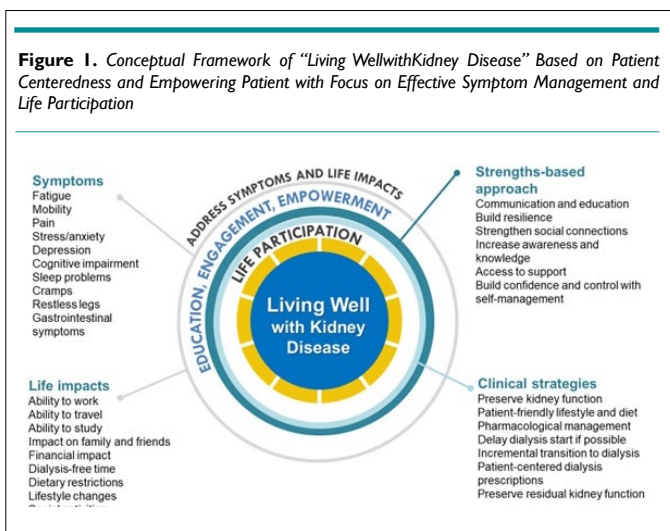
**Figure 1.** *Conceptual Framework of "Living WellwithKidney Disease" Based on Patient Centeredness and Empowering Patient with Focus on Effective Symptom Management and Life Participation*

Symptoms
Fatigue
Mobility
Pain
Stress/anxiety
Depression
Cognitive impairment
Sleep problems
Cramps
Restless legs
Gastrointestinal symptoms

ADDRESS SYMPTOMS AND LIFE IMPACTS

EDUCATION, ENGAGEMENT, EMPOWERMENT

LIFE PARTICIPATION

Living Well with Kidney Disease

Strengths-based approach
Communication and education
Build resilience
Strengthen social connections
Increase awareness and knowledge
Access to support
Build confidence and control with self-management

Life impacts
Ability to work
Ability to travel
Ability to study
Impact on family and friends
Financial impact
Dialysis-free time
Dietary restrictions
Lifestyle changes
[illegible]

Clinical strategies
Preserve kidney function
Patient-friendly lifestyle and diet
Pharmacological management
Delay dialysis start if possible
Incremental transition to dialysis
Patient-centered dialysis prescriptions
Preserve residual kidney function